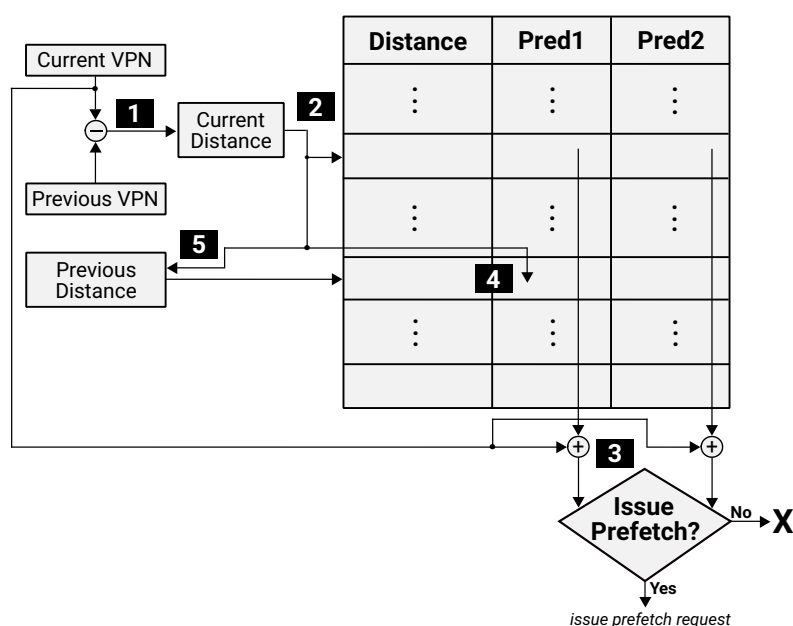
Current VPN

1

Current Distance

2

Previous VPN

5

Previous Distance

4

| Distance | Pred1 | Pred2 |
|---|---|---|
| ⋮ | ⋮ | ⋮ |
| | | |
| ⋮ | ⋮ | ⋮ |
| | | |
| ⋮ | ⋮ | ⋮ |
| | | |

3

Issue Prefetch?

No

X

Yes

issue prefetch request